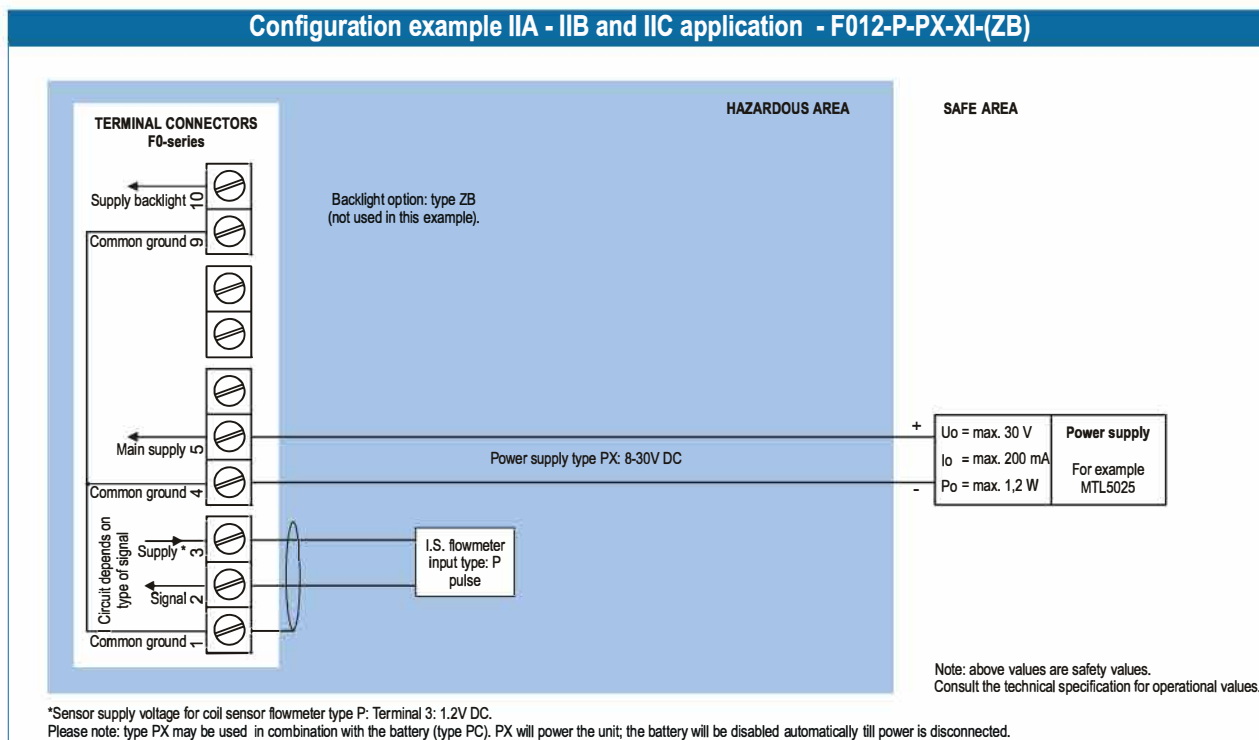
Configuration example IIA - IIB and IIC application - F012-P-PX-XI-(ZB)

TERMINAL CONNECTORS
F0-series

HAZARDOUS AREA

SAFE AREA

Supply backlight 10

Common ground 9

Backlight option: type ZB
(not used in this example).

Main supply 5

Common ground 4

Circuit depends on type of signal

Supply * 3

Signal 2

Common ground 1

Power supply type PX: 8-30V DC

I.S. flowmeter
input type: P
pulse

+
-

| Uo = max. 30 V<br>Io = max. 200 mA<br>Po = max. 1,2 W | Power supply<br>For example<br>MTL5025 |
|---|---|

Note: above values are safety values.
Consult the technical specification for operational values.

*Sensor supply voltage for coil sensor flowmeter type P: Terminal 3: 1.2V DC.
Please note: type PX may be used in combination with the battery (type PC). PX will power the unit; the battery will be disabled automatically till power is disconnected.